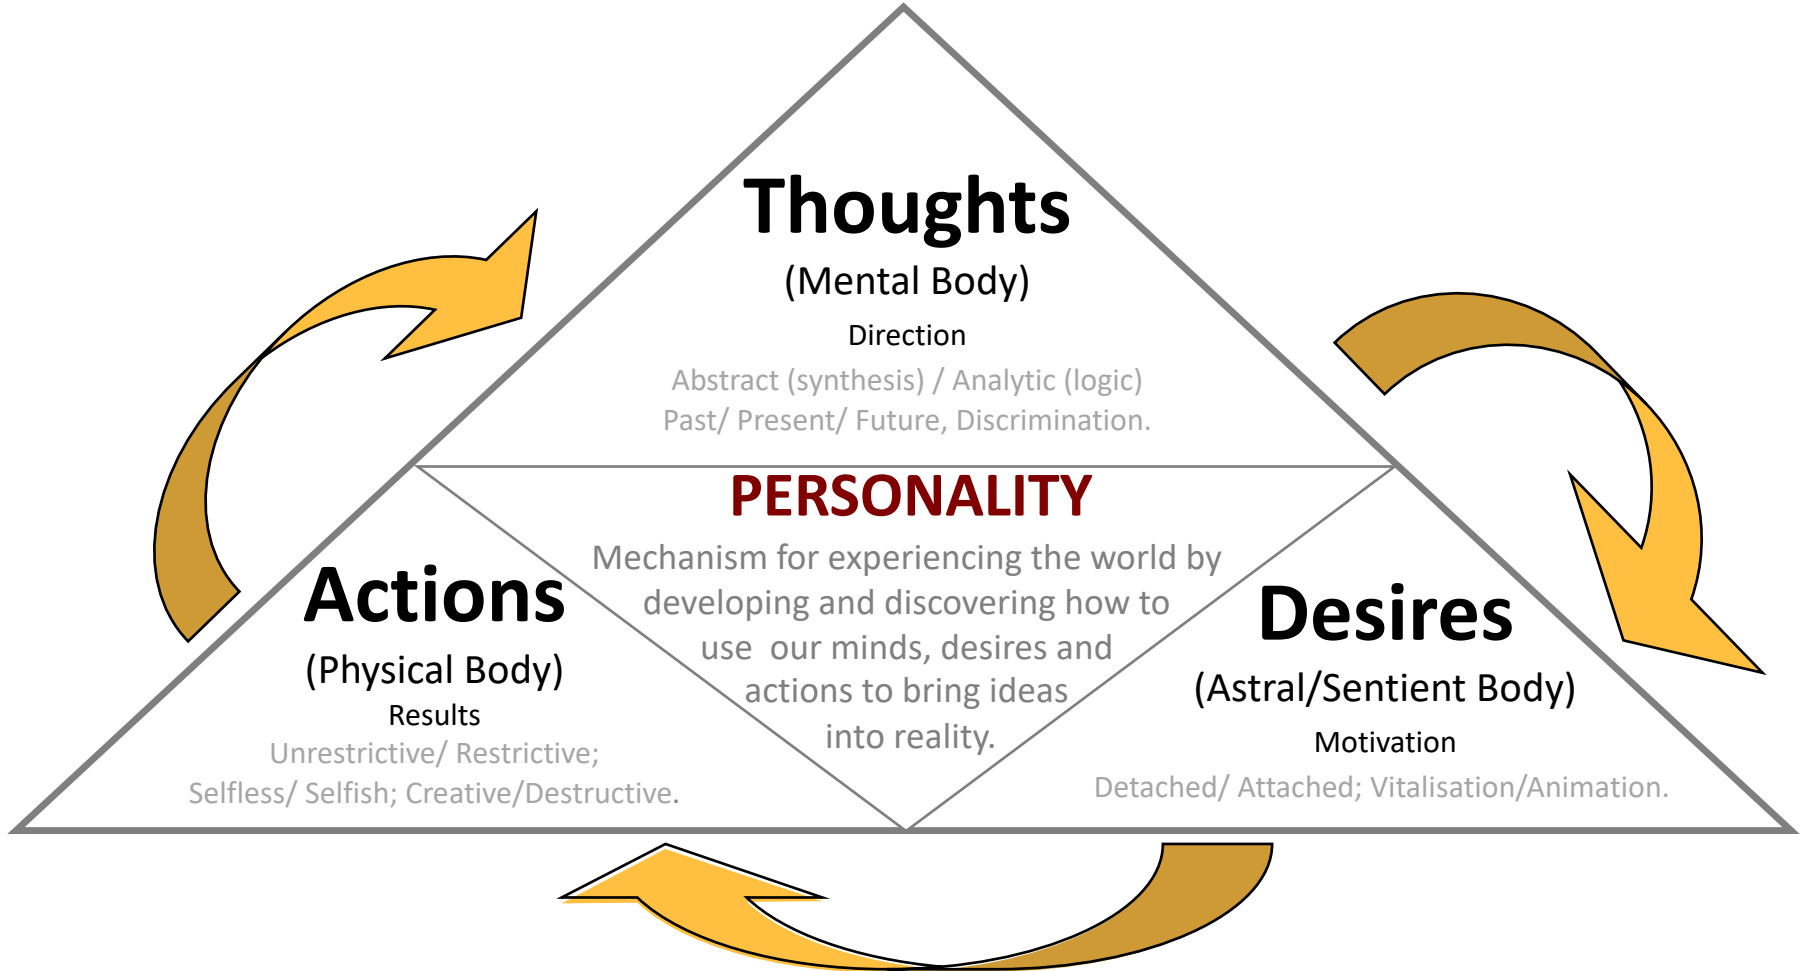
Thoughts
(Mental Body)
Direction
Abstract (synthesis) / Analytic (logic)
Past/ Present/ Future, Discrimination.

PERSONALITY
Mechanism for experiencing the world by developing and discovering how to use our minds, desires and actions to bring ideas into reality.

Actions
(Physical Body)
Results
Unrestrictive/ Restrictive; Selfless/ Selfish; Creative/Destructive.

Desires
(Astral/Sentient Body)
Motivation
Detached/ Attached; Vitalisation/Animation.